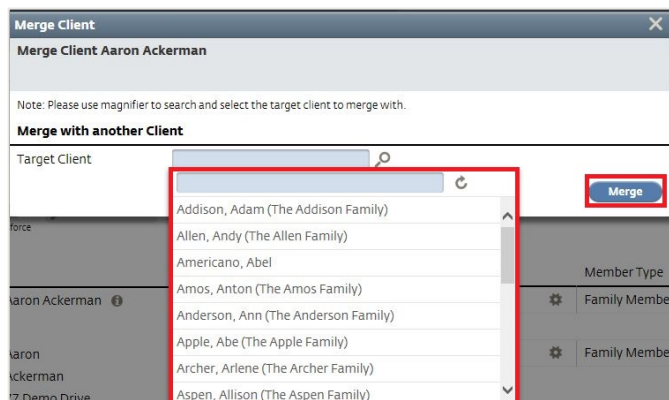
Merge Client
Merge Client Aaron Ackerman

Note: Please use magnifier to search and select the target client to merge with.

Merge with another Client

Target Client

Merge

Addison, Adam (The Addison Family)
Allen, Andy (The Allen Family)
Americano, Abel
Amos, Anton (The Amos Family)
Anderson, Ann (The Anderson Family)
Apple, Abe (The Apple Family)
Archer, Arlene (The Archer Family)
Aspen, Allison (The Aspen Family)

force

Member Type

aron Ackerman

Family Membe

aron
ckerman
7 Demo Drive

Family Membe